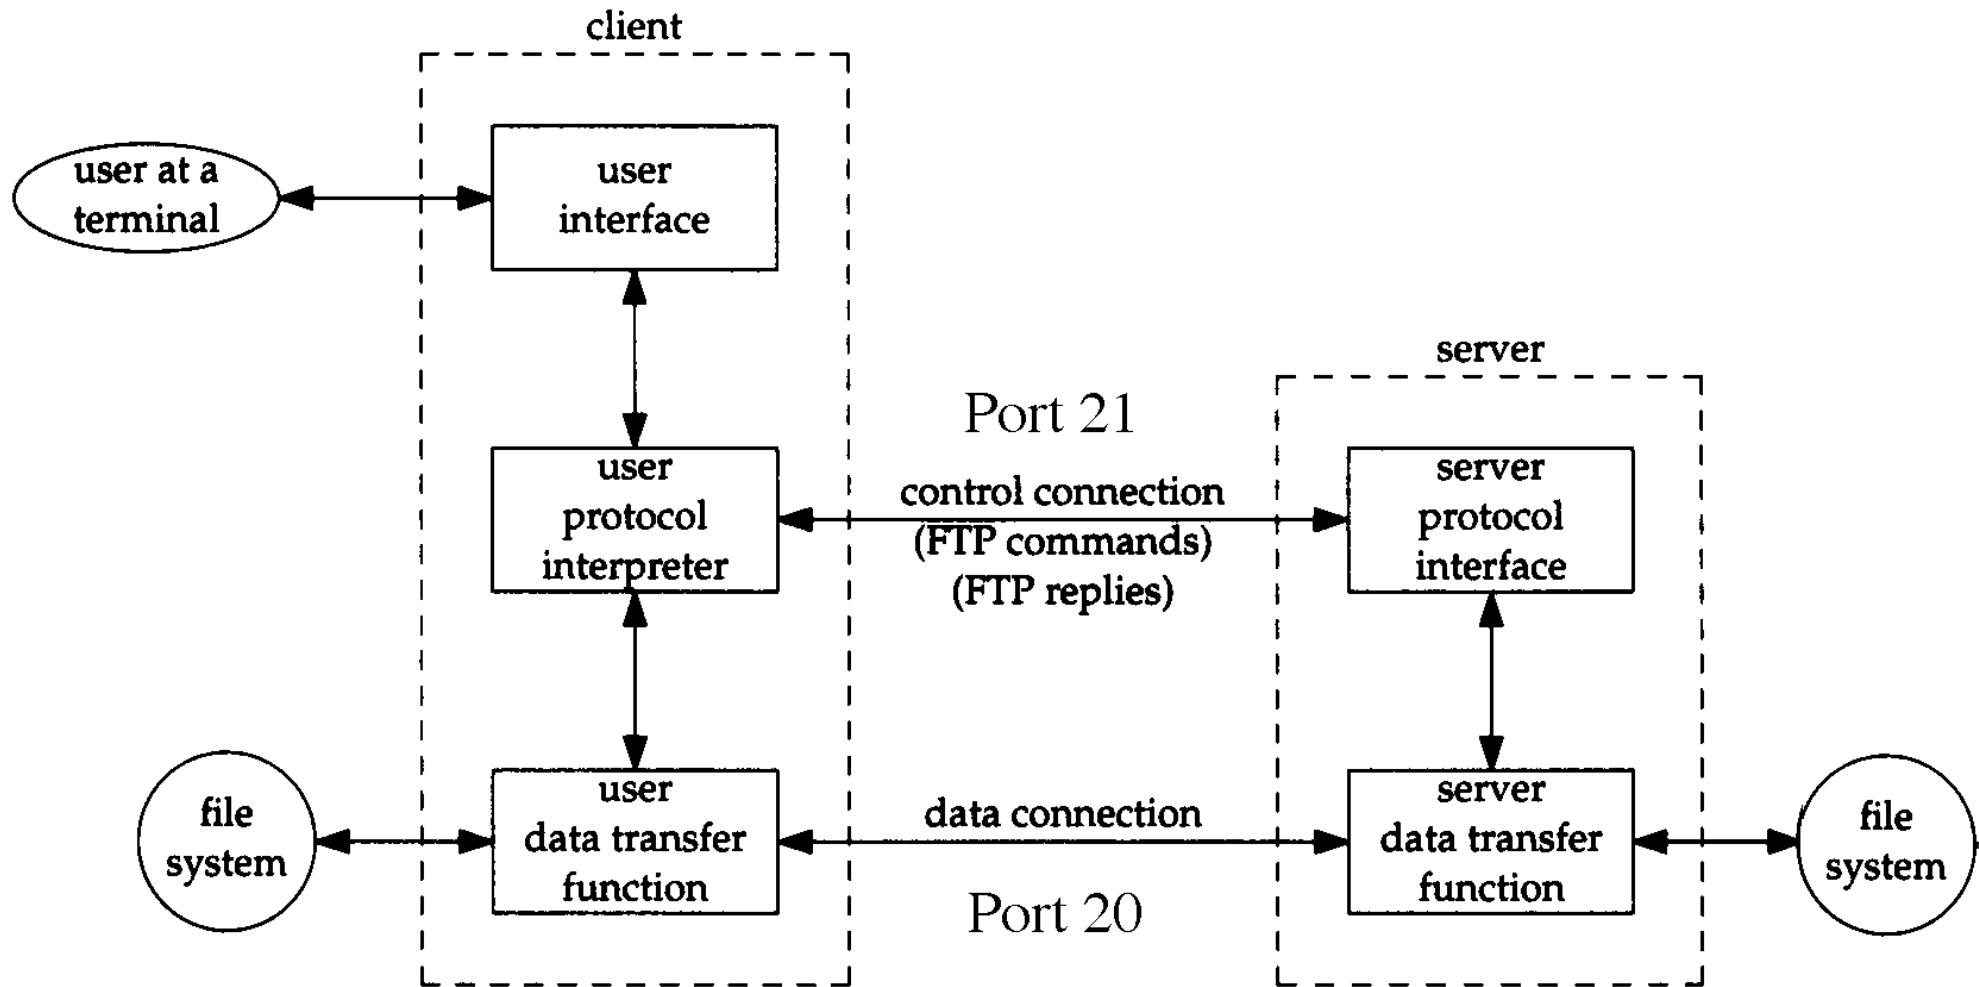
client

user at a terminal

user interface

user protocol interpreter

user data transfer function

file system

Port 21

control connection
(FTP commands)
(FTP replies)

data connection

Port 20

server

server protocol interface

server data transfer function

file system